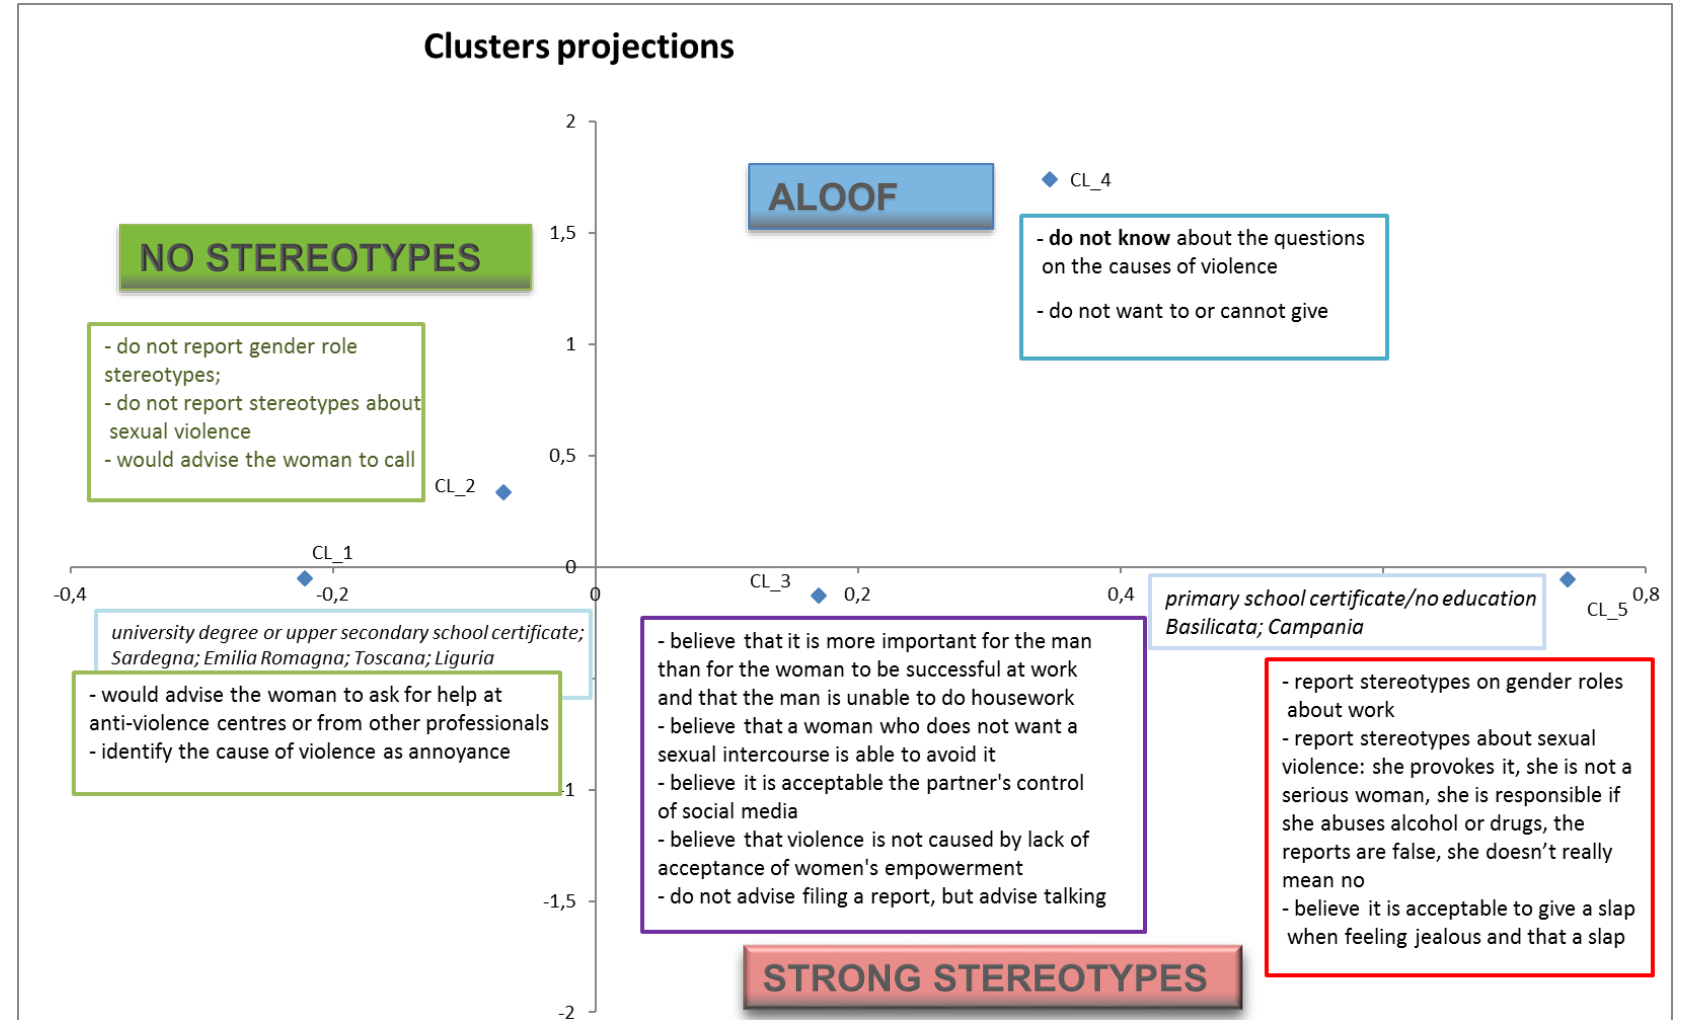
Clusters projections

2
1,5
1
0,5
0
-1
-1,5
-2

-0,4
-0,2
0
0,2
0,4
0,8

ALOOF

CL_4

- **do not know** about the questions on the causes of violence

- do not want to or cannot give

NO STEREOTYPES

- do not report gender role stereotypes;
- do not report stereotypes about sexual violence
- would advise the woman to call

CL_2

CL_1

CL_3

CL_5

*university degree or upper secondary school certificate; Sardegna; Emilia Romagna; Toscana; Liguria*

- would advise the woman to ask for help at anti-violence centres or from other professionals
- identify the cause of violence as annoyance

- believe that it is more important for the man than for the woman to be successful at work and that the man is unable to do housework
- believe that a woman who does not want a sexual intercourse is able to avoid it
- believe it is acceptable the partner's control of social media
- believe that violence is not caused by lack of acceptance of women's empowerment
- do not advise filing a report, but advise talking

*primary school certificate/no education Basilicata; Campania*

- report stereotypes on gender roles about work
- report stereotypes about sexual violence: she provokes it, she is not a serious woman, she is responsible if she abuses alcohol or drugs, the reports are false, she doesn't really mean no
- believe it is acceptable to give a slap when feeling jealous and that a slap

STRONG STEREOTYPES